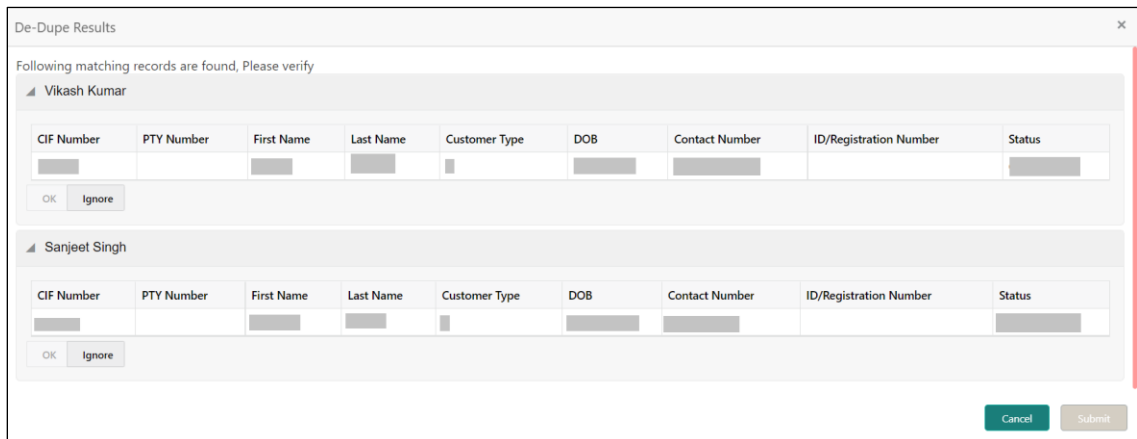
De-Dupe Results

×

Following matching records are found, Please verify

Vikash Kumar

| CIF Number | PTY Number | First Name | Last Name | Customer Type | DOB | Contact Number | ID/Registration Number | Status |
|---|---|---|---|---|---|---|---|---|
| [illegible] | | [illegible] | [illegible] | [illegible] | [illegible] | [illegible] | | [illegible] |

OK Ignore

Sanjeet Singh

| CIF Number | PTY Number | First Name | Last Name | Customer Type | DOB | Contact Number | ID/Registration Number | Status |
|---|---|---|---|---|---|---|---|---|
| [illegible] | | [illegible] | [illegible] | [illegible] | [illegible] | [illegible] | | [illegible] |

OK Ignore

Cancel Submit